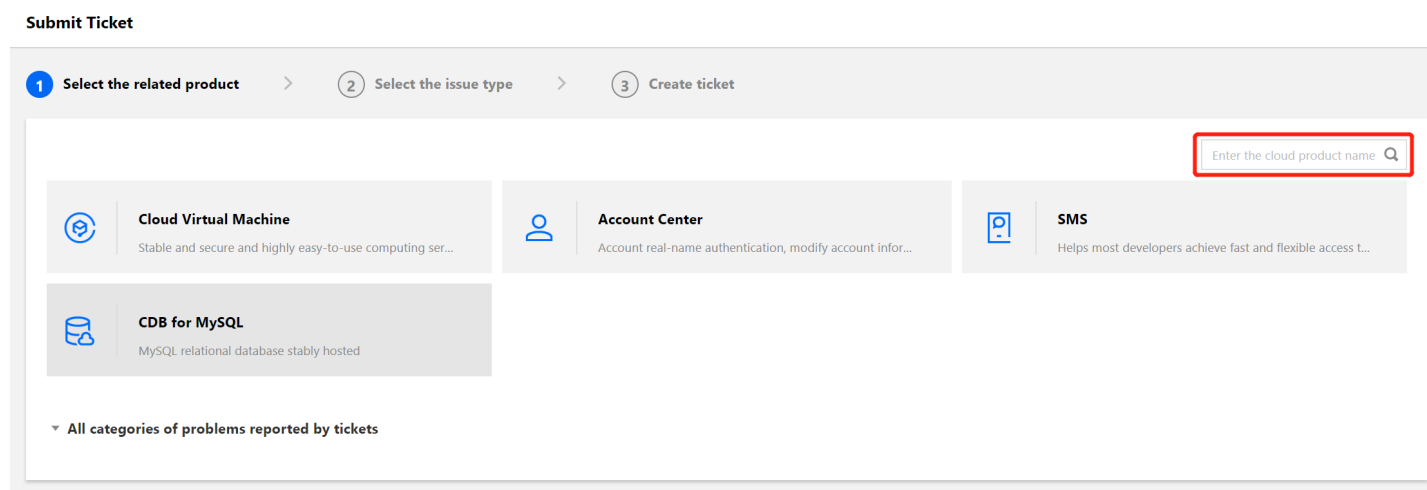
Submit Ticket

1 Select the related product > 2 Select the issue type > 3 Create ticket

Enter the cloud product name

Cloud Virtual Machine
Stable and secure and highly easy-to-use computing ser...

Account Center
Account real-name authentication, modify account infor...

SMS
Helps most developers achieve fast and flexible access t...

CDB for MySQL
MySQL relational database stably hosted

All categories of problems reported by tickets